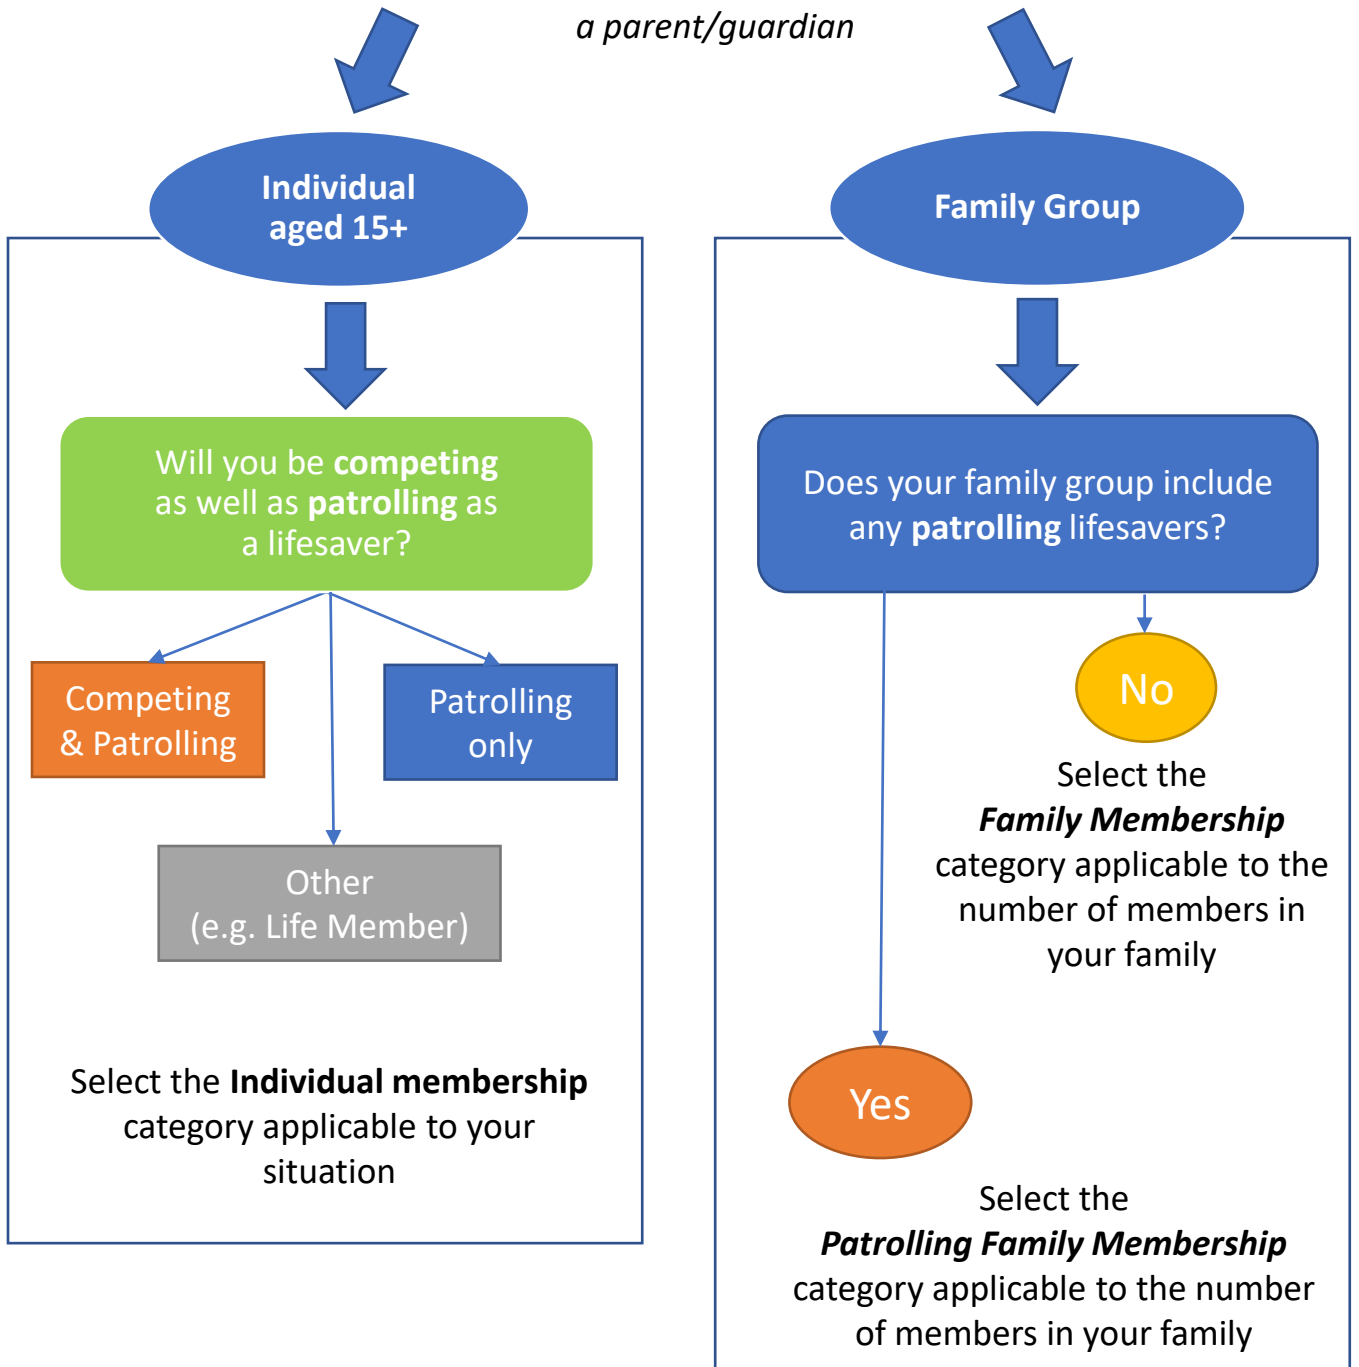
a parent/guardian

Individual aged 15+

Will you be competing as well as patrolling as a lifesaver?

Competing & Patrolling

Patrolling only

Other (e.g. Life Member)

Select the Individual membership category applicable to your situation

Family Group

Does your family group include any patrolling lifesavers?

No

Select the *Family Membership* category applicable to the number of members in your family

Yes

Select the *Patrolling Family Membership* category applicable to the number of members in your family